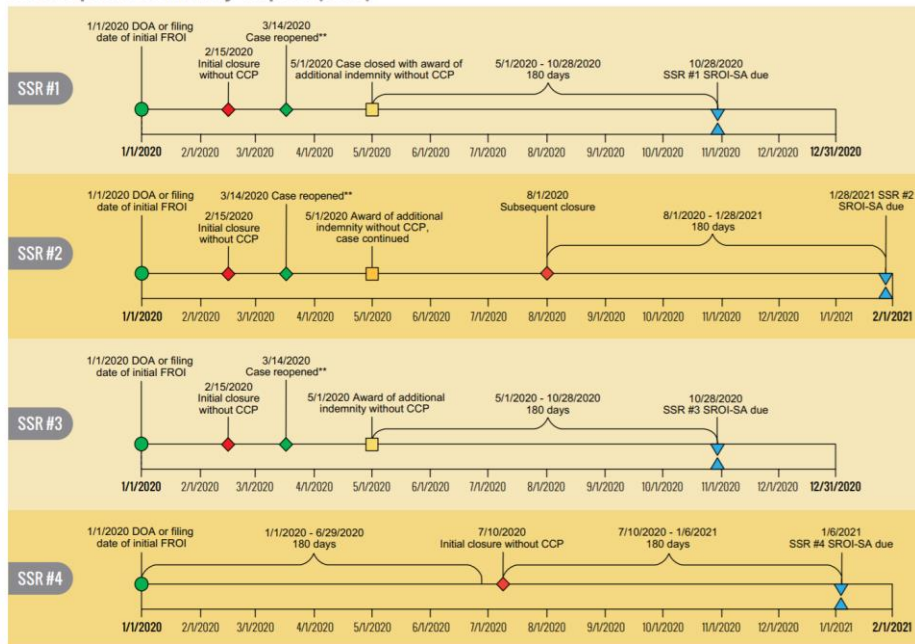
SSR #1

1/1/2020 DOA or filing date of initial FROI

2/15/2020 Initial closure without CCP

3/14/2020 Case reopened**

5/1/2020 Case closed with award of additional indemnity without CCP

5/1/2020 - 10/28/2020 180 days

10/28/2020 SSR #1 SROI-SA due

1/1/2020 2/1/2020 3/1/2020 4/1/2020 5/1/2020 6/1/2020 7/1/2020 8/1/2020 9/1/2020 10/1/2020 11/1/2020 12/1/2020 12/31/2020

SSR #2

1/1/2020 DOA or filing date of initial FROI

2/15/2020 Initial closure without CCP

3/14/2020 Case reopened**

5/1/2020 Award of additional indemnity without CCP, case continued

8/1/2020 Subsequent closure

8/1/2020 - 1/28/2021 180 days

1/28/2021 SSR #2 SROI-SA due

1/1/2020 2/1/2020 3/1/2020 4/1/2020 5/1/2020 6/1/2020 7/1/2020 8/1/2020 9/1/2020 10/1/2020 11/1/2020 12/1/2020 1/1/2021 2/1/2021

SSR #3

1/1/2020 DOA or filing date of initial FROI

2/15/2020 Initial closure without CCP

3/14/2020 Case reopened**

5/1/2020 Award of additional indemnity without CCP

5/1/2020 - 10/28/2020 180 days

10/28/2020 SSR #3 SROI-SA due

1/1/2020 2/1/2020 3/1/2020 4/1/2020 5/1/2020 6/1/2020 7/1/2020 8/1/2020 9/1/2020 10/1/2020 11/1/2020 12/1/2020 12/31/2020

SSR #4

1/1/2020 DOA or filing date of initial FROI

1/1/2020 - 6/29/2020 180 days

7/10/2020 Initial closure without CCP

7/10/2020 - 1/6/2021 180 days

1/6/2021 SSR #4 SROI-SA due

1/1/2020 2/1/2020 3/1/2020 4/1/2020 5/1/2020 6/1/2020 7/1/2020 8/1/2020 9/1/2020 10/1/2020 11/1/2020 12/1/2020 1/1/2021 2/1/2021